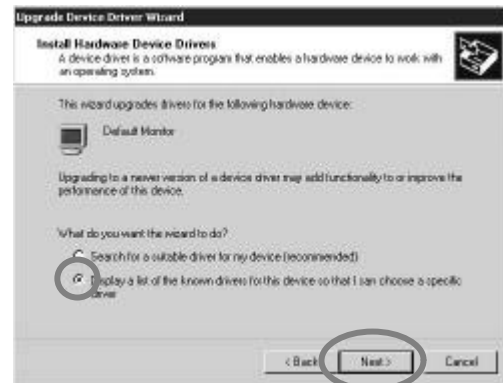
Upgrade Device Driver Wizard

Install Hardware Device Drivers
A device driver is a software program that enables a hardware device to work with an operating system.

This wizard upgrades drivers for the following hardware device:

Default Monitor

Upgrading to a newer version of a device driver may add functionality to or improve the performance of this device.

What do you want the wizard to do?

Search for a suitable driver for my device (recommended)

Display a list of the known drivers for this device so that I can choose a specific driver

< Back Next > Cancel